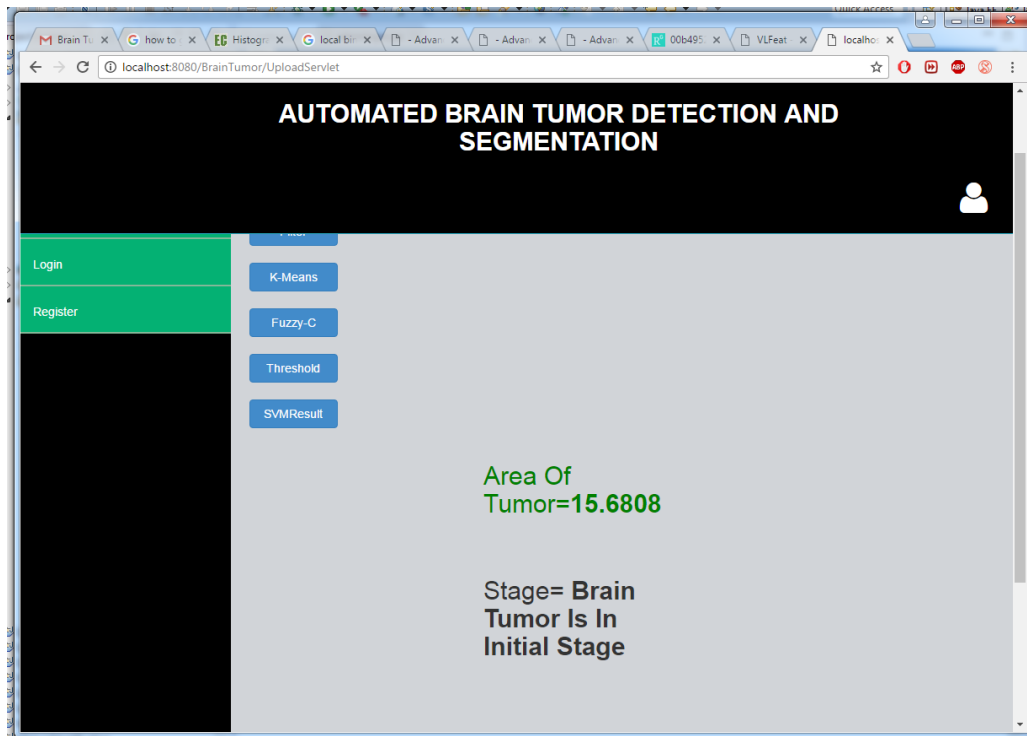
Quick access

Brain Tu ×
how to ×
Histogra ×
local bir ×
- Advan ×
- Advan ×
- Advan ×
00b495 ×
VLFeat ×
localhos ×

localhost:8080/BrainTumor/UploadServlet

AUTOMATED BRAIN TUMOR DETECTION AND SEGMENTATION

Filter

Login

Register

K-Means

Fuzzy-C

Threshold

SVMResult

Area Of Tumor=15.6808

Stage= Brain Tumor Is In Initial Stage